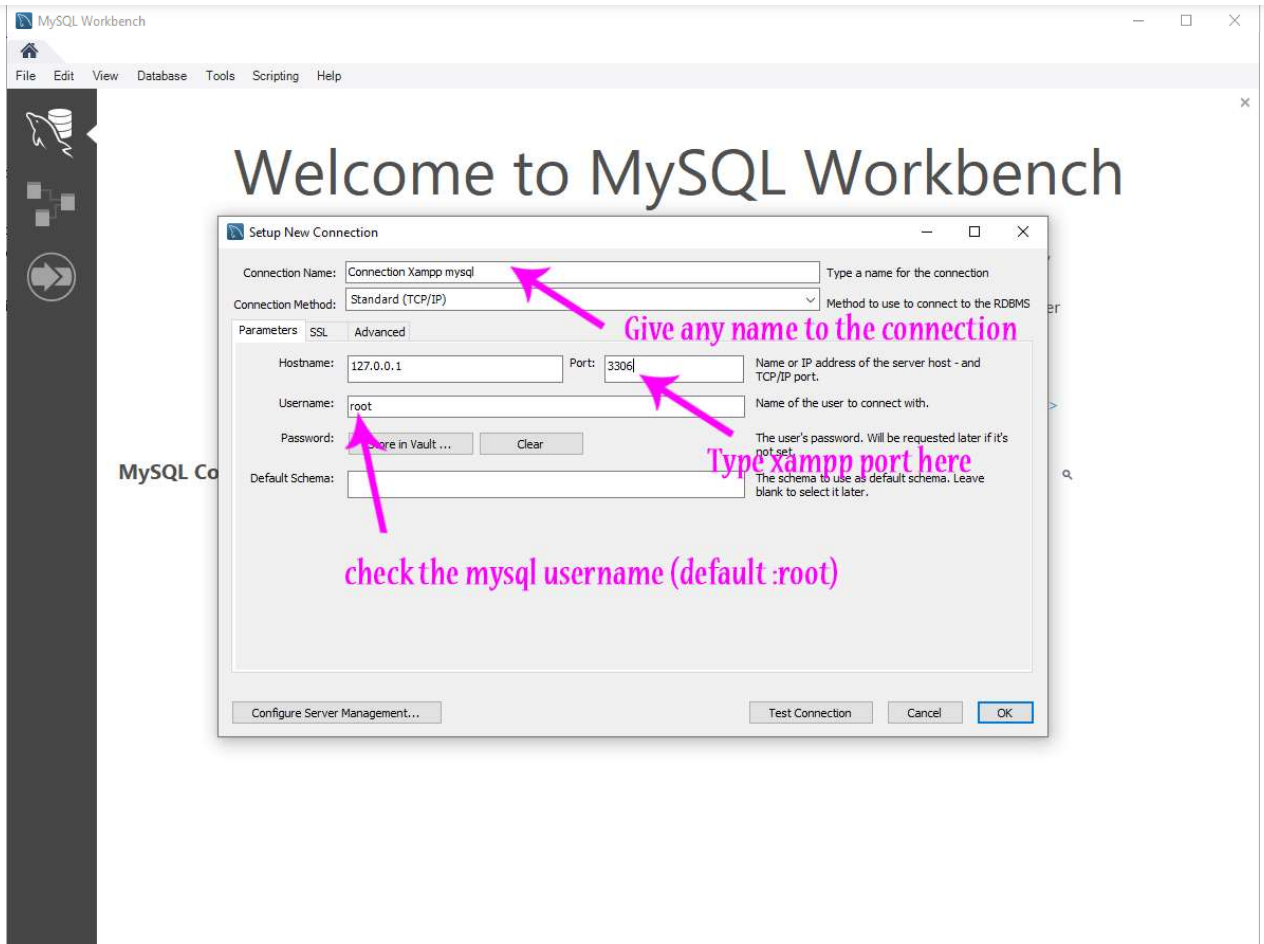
MySQL Workbench

File Edit View Database Tools Scripting Help

Welcome to MySQL Workbench

MySQL Co

Setup New Connection

Connection Name: Connection Xampp mysql
Type a name for the connection

Connection Method: Standard (TCP/IP)
Method to use to connect to the RDBMS

Give any name to the connection

Parameters SSL Advanced

Hostname: 127.0.0.1 Port: 3306
Name or IP address of the server host - and TCP/IP port.

Username: root
Name of the user to connect with.

Password: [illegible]ore in Vault ... Clear
The user's password. Will be requested later if it's not set.

Type xampp port here

Default Schema:
The schema to use as default schema. Leave blank to select it later.

check the mysql username (default :root)

Configure Server Management...

Test Connection Cancel OK